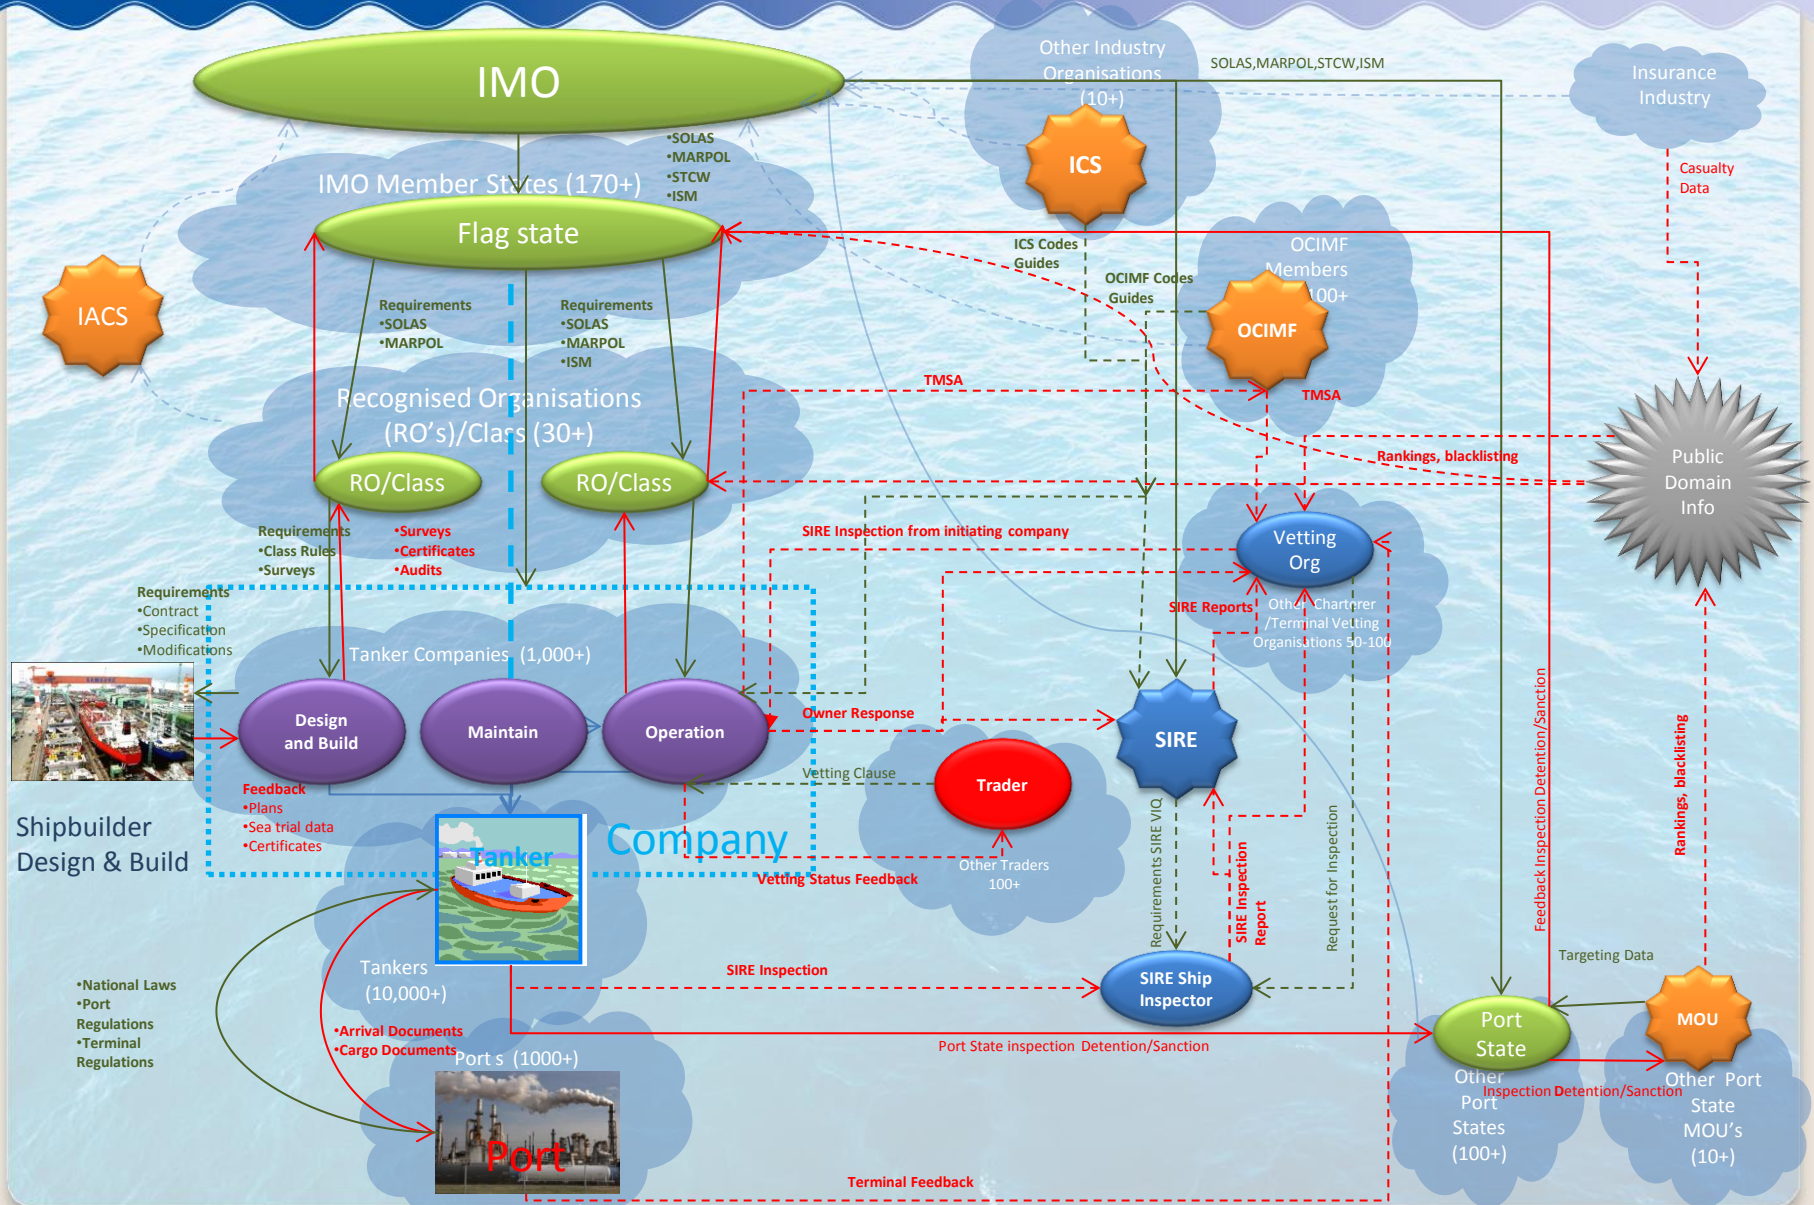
IMO

Other Industry Organisations (10+)

SOLAS,MARPOL,STCW,ISM

Insurance Industry

ICS

•SOLAS
•MARPOL
•STCW
•ISM

IMO Member States (170+)

Flag state

Casualty Data

IACS

ICS Codes Guides

OCIMF Members 100+

OCIMF Codes Guides

OCIMF

Requirements
•SOLAS
•MARPOL

Requirements
•SOLAS
•MARPOL
•ISM

TMSA

TMSA

Recognised Organisations (RO's)/Class (30+)

Public Domain Info

Rankings, blacklisting

RO/Class

RO/Class

Requirements
•Class Rules
•Surveys

•Surveys
•Certificates
•Audits

SIRE Inspection from initiating company

Vetting Org

Requirements
•Contract
•Specification
•Modifications

SIRE Reports

Other Charterer /Terminal Vetting Organisations 50-100

Tanker Companies (1,000+)

Design and Build

Maintain

Operation

Owner Response

SIRE

Feedback
•Plans
•Sea trial data
•Certificates

Vetting Clause

Trader

Shipbuilder Design & Build

Tanker

Company

Vetting Status Feedback

Other Traders 100+

Requirements SIRE VIQ

SIRE Inspection Report

Request for Inspection

Feedback Inspection Detention/Sanction

Rankings, blacklisting

Targeting Data

Tankers (10,000+)

SIRE Inspection

SIRE Ship Inspector

•National Laws
•Port Regulations
•Terminal Regulations

•Arrival Documents
•Cargo Documents

Ports (1000+)

Port State inspection Detention/Sanction

Port State

MOU

Other Port States (100+)

Inspection Detention/Sanction

Other Port State MOU's (10+)

Port

Terminal Feedback